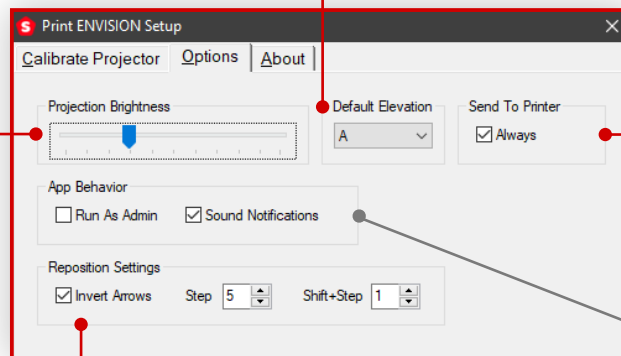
Print ENVISION Setup

Calibrate Projector | Options | About

Projection Brightness

Default Elevation
A

Send To Printer
Always

App Behavior
Run As Admin
Sound Notifications

Reposition Settings
Invert Arrows
Step 5
Shift+Step 1